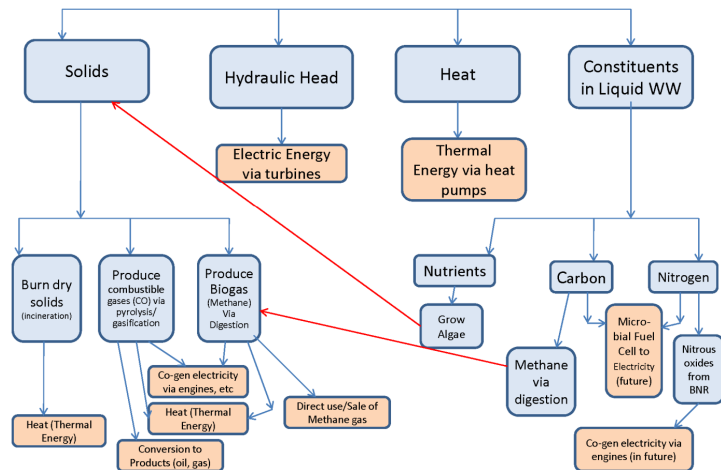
Solids

Hydraulic Head

Heat

Constituents in Liquid WW

Electric Energy via turbines

Thermal Energy via heat pumps

Burn dry solids (incineration)

Produce combustible gases (CO) via pyrolysis/ gasification

Produce Biogas (Methane) Via Digestion

Nutrients

Carbon

Nitrogen

Grow Algae

Methane via digestion

Microbial Fuel Cell to Electricity (future)

Nitrous oxides from BNR

Co-gen electricity via engines, etc

Heat (Thermal Energy)

Direct use/Sale of Methane gas

Heat (Thermal Energy)

Conversion to Products (oil, gas)

Co-gen electricity via engines (in future)